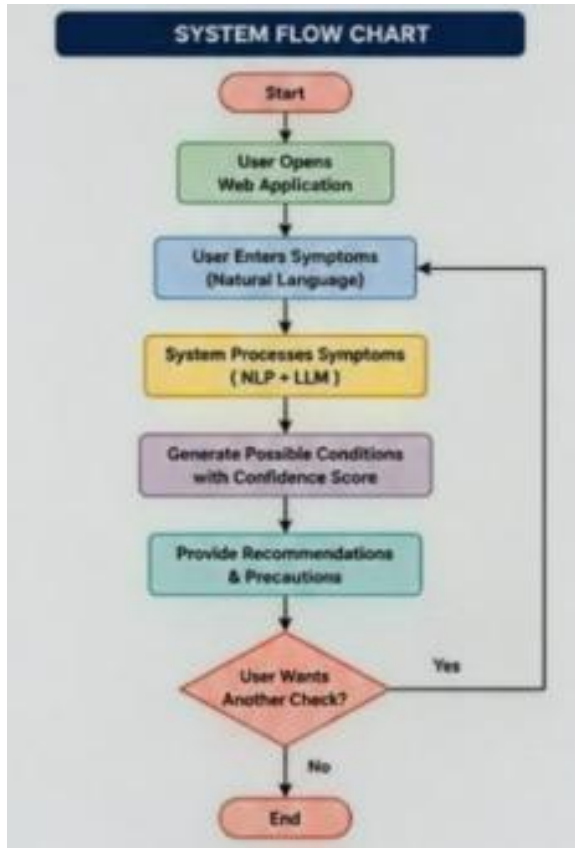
SYSTEM FLOW CHART

Start

User Opens Web Application

User Enters Symptoms (Natural Language)

System Processes Symptoms ( NLP + LLM )

Generate Possible Conditions with Confidence Score

Provide Recommendations & Precautions

User Wants Another Check?

Yes

No

End